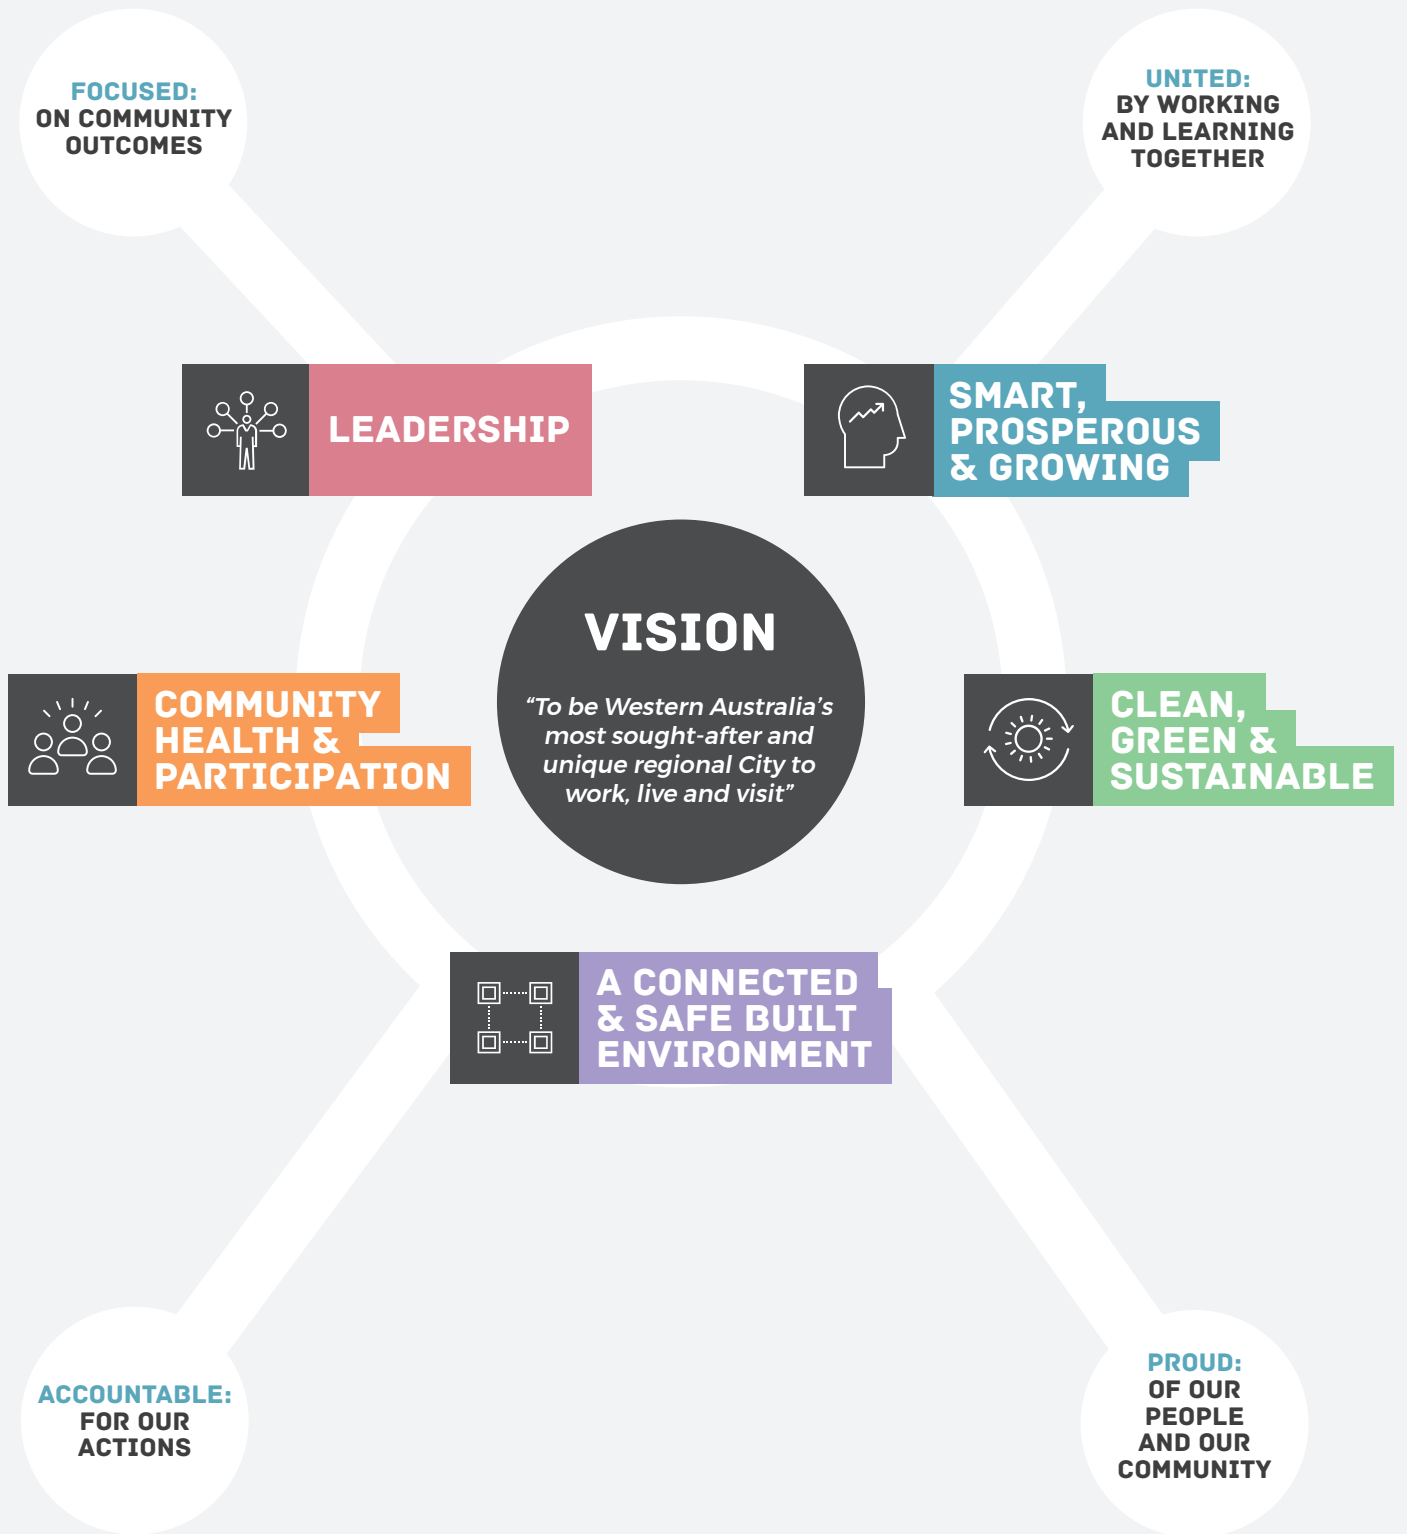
FOCUSED:
ON COMMUNITY OUTCOMES

UNITED:
BY WORKING AND LEARNING TOGETHER

LEADERSHIP

SMART, PROSPEROUS & GROWING

VISION

“To be Western Australia’s most sought-after and unique regional City to work, live and visit”

COMMUNITY HEALTH & PARTICIPATION

CLEAN, GREEN & SUSTAINABLE

A CONNECTED & SAFE BUILT ENVIRONMENT

ACCOUNTABLE:
FOR OUR ACTIONS

PROUD:
OF OUR PEOPLE AND OUR COMMUNITY